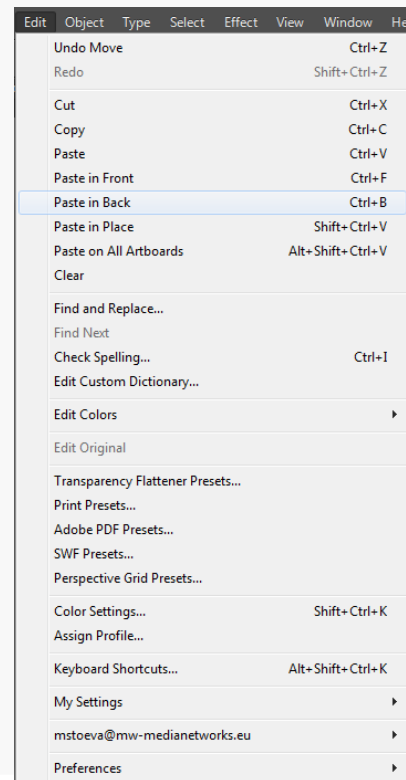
Edit Object Type Select Effect View Window He

Undo Move Ctrl+Z
Redo Shift+Ctrl+Z

Cut Ctrl+X
Copy Ctrl+C
Paste Ctrl+V
Paste in Front Ctrl+F
Paste in Back Ctrl+B
Paste in Place Shift+Ctrl+V
Paste on All Artboards Alt+Shift+Ctrl+V
Clear

Find and Replace...
Find Next
Check Spelling... Ctrl+I
Edit Custom Dictionary...

Edit Colors

Edit Original

Transparency Flattener Presets...
Print Presets...
Adobe PDF Presets...
SWF Presets...
Perspective Grid Presets...

Color Settings... Shift+Ctrl+K
Assign Profile...

Keyboard Shortcuts... Alt+Shift+Ctrl+K

My Settings

mstoeva@mw-medianetworks.eu

Preferences